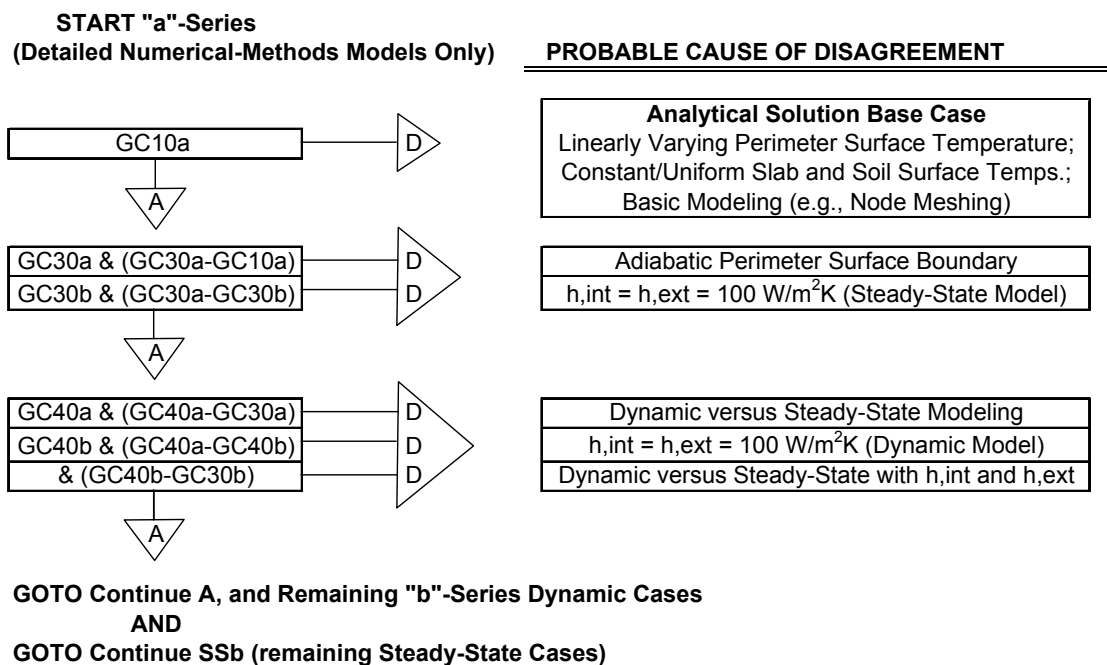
START "a"-Series
(Detailed Numerical-Methods Models Only)

PROBABLE CAUSE OF DISAGREEMENT

GC10a

D

Analytical Solution Base Case
Linearly Varying Perimeter Surface Temperature; Constant/Uniform Slab and Soil Surface Temps.; Basic Modeling (e.g., Node Meshing)

A

GC30a & (GC30a-GC10a)

D

Adiabatic Perimeter Surface Boundary

GC30b & (GC30a-GC30b)

D

h,int = h,ext = 100 W/m$^2$K (Steady-State Model)

A

GC40a & (GC40a-GC30a)

D

Dynamic versus Steady-State Modeling

GC40b & (GC40a-GC40b)

D

h,int = h,ext = 100 W/m$^2$K (Dynamic Model)

& (GC40b-GC30b)

D

Dynamic versus Steady-State with h,int and h,ext

A

GOTO Continue A, and Remaining "b"-Series Dynamic Cases
AND
GOTO Continue SSb (remaining Steady-State Cases)